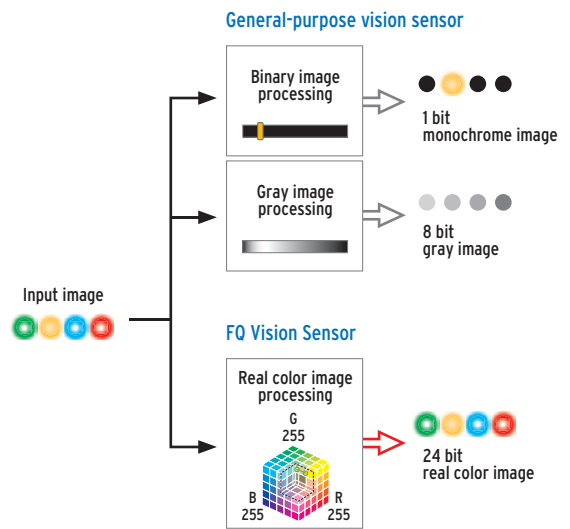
General-purpose vision sensor

Input image

Binary image processing

1 bit
monochrome image

Gray image processing

8 bit
gray image

FQ Vision Sensor

Real color image processing

G
255

B
255

R
255

24 bit
real color image